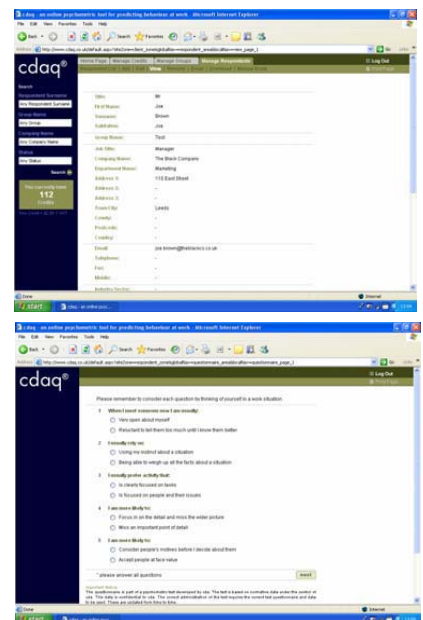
cdaq - an online psychometric tool for predicting behaviour at work - Microsoft Internet Explorer

File Edit View Favorites Tools Help

Back Search Favorites

Address http://www.cdaq.co.uk/default.aspx?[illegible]

cdaq®

Home Page | Manage Credits | Manage Groups | Manage Respondents

Log Out

Search

Respondent Surname
Any Respondent Surname

Group Name
Any Group

Company Name
Any Company Name

Status
Any Status

Search

You currently have
112
Credits

| Title: | Mr |
|---|---|
| First Name: | Joe |
| Surname: | Brown |
| Salutation: | Joe |
| Group Name: | Test |
| Job Title: | Manager |
| Company Name: | The Black Company |
| Department Name: | Marketing |
| Address 1: | 113 East Street |
| Address 2: | - |
| Address 3: | - |
| Town/City: | Leeds |
| County: | - |
| Postcode: | - |
| Country: | - |
| Email: | joe.brown@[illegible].co.uk |
| Telephone: | - |
| Fax: | - |
| Mobile: | - |
| Industry Sector: | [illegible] |

Done | Internet

start

cdaq - an online psychometric tool for predicting behaviour at work - Microsoft Internet Explorer

File Edit View Favorites Tools Help

cdaq®

Log Out

Please remember to consider each question by thinking of yourself in a work situation.

1 When I meet someone new I am usually:
Very open about myself
Reluctant to tell them too much until I know them better

2 I mostly rely on:
Using my instinct about a situation
Being able to weigh up all the facts about a situation

3 I mostly prefer activity that:
Is clearly focused on tasks
Is focused on people and their issues

4 I am more likely to:
Focus in on the detail and miss the wider picture
Miss an important point of detail

5 I am more likely to:
Consider people's motives before I decide about them
Accept people at face value

* please answer all questions

next

Important Notice
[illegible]

Done | Internet

start